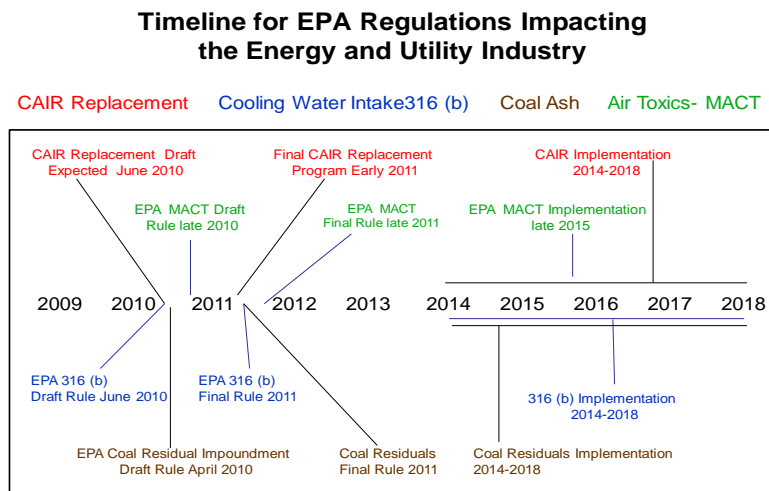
Timeline for EPA Regulations Impacting the Energy and Utility Industry

CAIR Replacement Cooling Water Intake316 (b) Coal Ash Air Toxics- MACT

CAIR Replacement Draft Expected June 2010

EPA MACT Draft Rule late 2010

Final CAIR Replacement Program Early 2011

EPA MACT Final Rule late 2011

CAIR Implementation 2014-2018

EPA MACT Implementation late 2015

2009 2010 2011 2012 2013 2014 2015 2016 2017 2018

EPA 316 (b) Draft Rule June 2010

EPA 316 (b) Final Rule 2011

316 (b) Implementation 2014-2018

EPA Coal Residual Impoundment Draft Rule April 2010

Coal Residuals Final Rule 2011

Coal Residuals Implementation 2014-2018